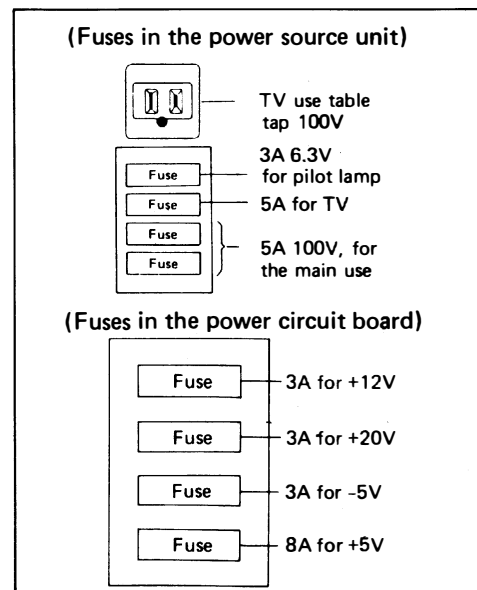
(Fuses in the power source unit)

TV use table tap 100V

Fuse
3A 6.3V for pilot lamp

Fuse
5A for TV

Fuse
Fuse
5A 100V, for the main use

(Fuses in the power circuit board)

Fuse
3A for +12V

Fuse
3A for +20V

Fuse
3A for -5V

Fuse
8A for +5V